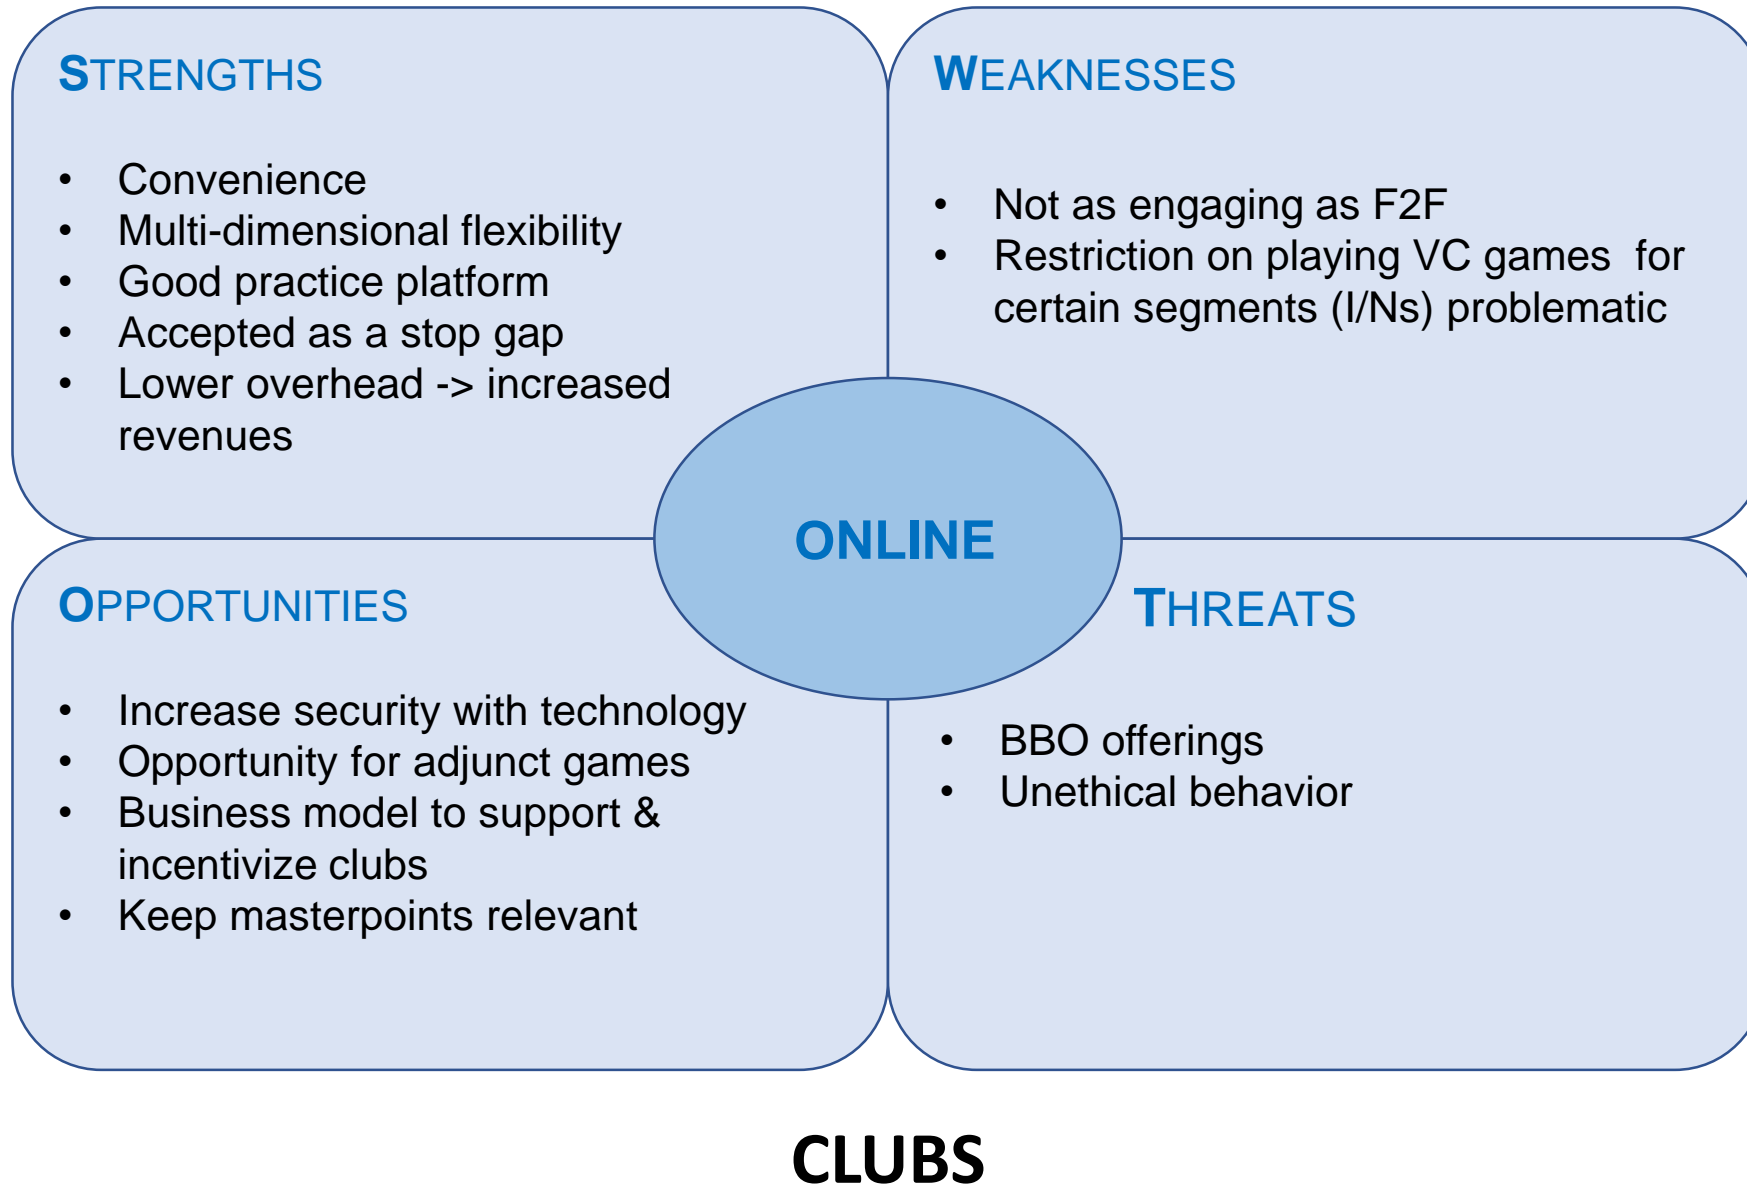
STRENGTHS

- Convenience
- Multi-dimensional flexibility
- Good practice platform
- Accepted as a stop gap
- Lower overhead -> increased revenues

WEAKNESSES

- Not as engaging as F2F
- Restriction on playing VC games for certain segments (I/Ns) problematic

ONLINE

OPPORTUNITIES

- Increase security with technology
- Opportunity for adjunct games
- Business model to support & incentivize clubs
- Keep masterpoints relevant

THREATS

- BBO offerings
- Unethical behavior

CLUBS